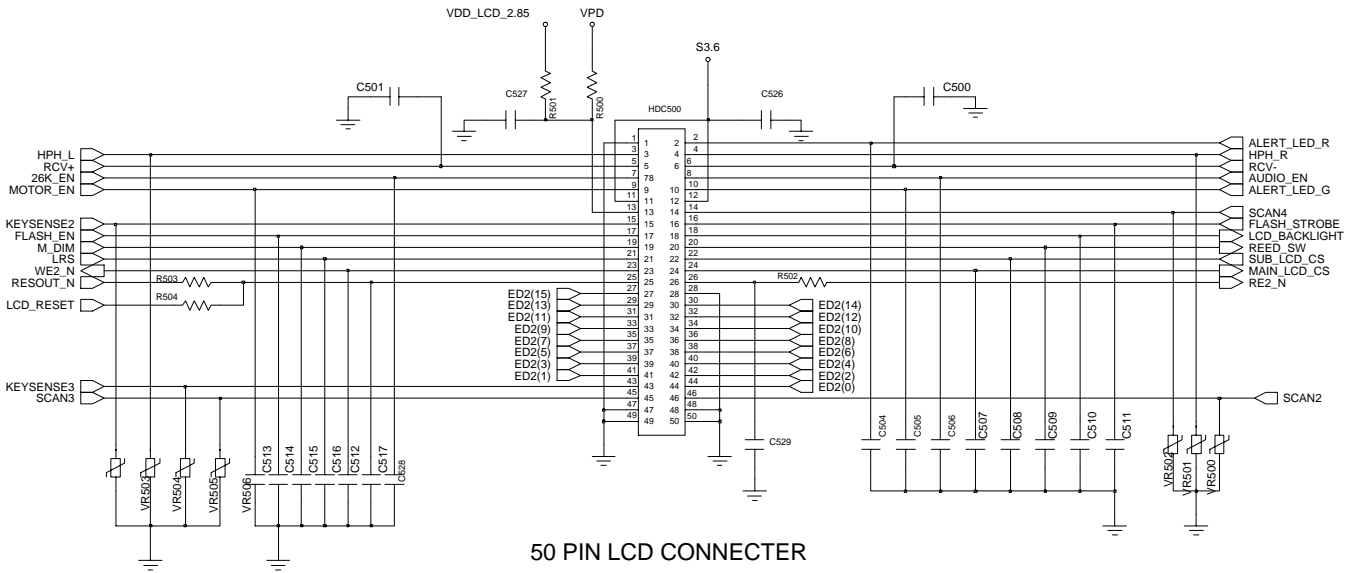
VDD_LCD_2.85
VPD
S3.6
C501
C527
R501
R500
HDC500
C526
C500

HPH_L
RCV+
26K_EN
MOTOR_EN
KEYSENSE2
FLASH_EN
M_DIM
LRS
WE2_N
RESOUT_N
R503
R504
LCD_RESET

1 2
3 1 2 4
5 3 4 6
7 5 6 8
78
9 10 10
11 9 11 12 12
13 13 14 14
15 15 16 16
17 17 18 18
19 19 20 20
21 21 22 22
23 23 24 24
25 25 26 26
27 27 28 28
29 29 30 30
31 31 32 32
33 33 34 34
35 35 36 36
37 37 38 38
39 39 40 40
41 41 42 42
43 43 44 44
45 45 46 46
47 47 48 48
49 49 50 50

ALERT_LED_R
HPH_R
RCV-
AUDIO_EN
ALERT_LED_G
SCAN4
FLASH_STROBE
LCD_BACKLIGHT
REED_SW
SUB_LCD_CS
MAIN_LCD_CS
R502
RE2_N

ED2(15)
ED2(13)
ED2(11)
ED2(9)
ED2(7)
ED2(5)
ED2(3)
ED2(1)
ED2(14)
ED2(12)
ED2(10)
ED2(8)
ED2(6)
ED2(4)
ED2(2)
ED2(0)

KEYSENSE3
SCAN3
SCAN2

VR503
VR504
VR505
VR506
C513
C514
C515
C516
C512
C517
C528
C529
C504
C505
C506
C507
C508
C509
C510
C511
VR502
VR501
VR500

50 PIN LCD CONNECTER